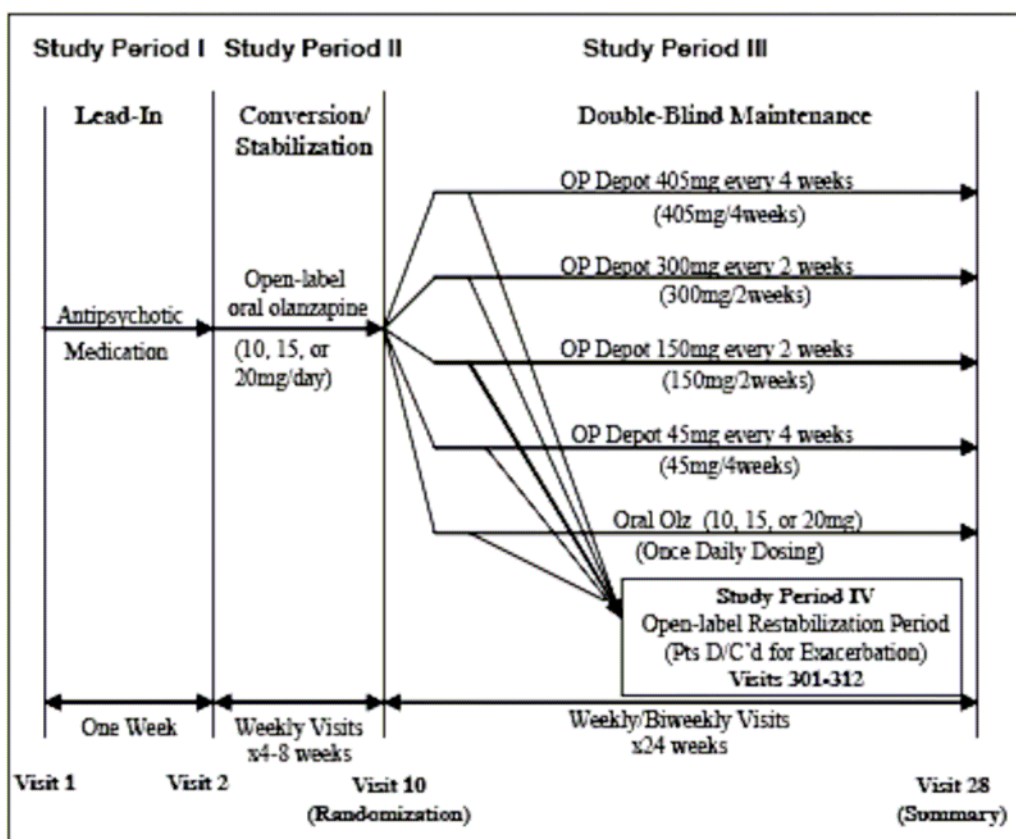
Study Period I Study Period II Study Period III

Lead-In

Conversion/ Stabilization

Double-Blind Maintenance

OP Depot 405mg every 4 weeks (405mg/4weeks)

OP Depot 300mg every 2 weeks (300mg/2weeks)

Open-label oral olanzapine

Antipsychotic Medication

(10, 15, or 20mg/day)

OP Depot 150mg every 2 weeks (150mg/2weeks)

OP Depot 45mg every 4 weeks (45mg/4weeks)

Oral Olz (10, 15, or 20mg) (Once Daily Dosing)

Study Period IV
Open-label Restabilization Period
(Pts D/C'd for Exacerbation)
Visits 301-312

One Week

Weekly Visits x4-8 weeks

Weekly/Biweekly Visits x24 weeks

Visit 1

Visit 2

Visit 10 (Randomization)

Visit 28 (Summary)